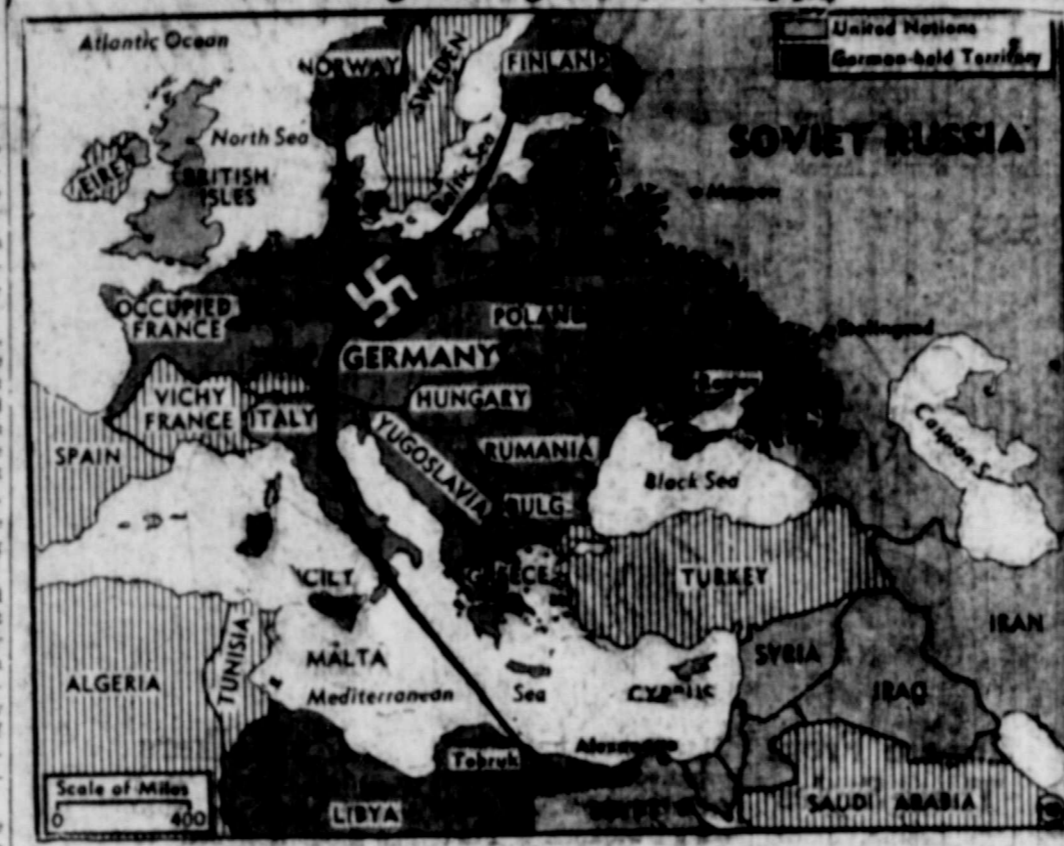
United Nations
German-held Territory

Atlantic Ocean
NORWAY
SWEDEN
FINLAND
North Sea
Baltic Sea
SOVIET RUSSIA
Moscow
EIRE
BRITISH ISLES
OCCUPIED FRANCE
POLAND
Stalingrad
GERMANY
HUNGARY
VICHY FRANCE
ITALY
SPAIN
YUGOSLAVIA
RUMANIA
Black Sea
Caspian S.
BULG.
SICILY
GREECE
TURKEY
IRAN
TUNISIA
MALTA
SYRIA
ALGERIA
Mediterranean
Sea
CYPRUS
IRAQ
Tobruk
Alexandria
Scale of Miles
0 400
LIBYA
SAUDI ARABIA